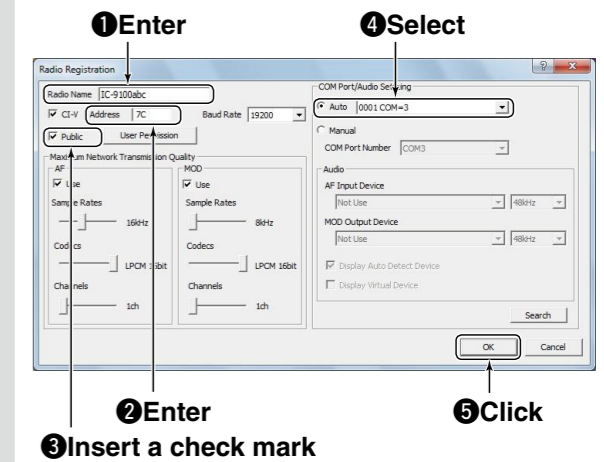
❶Enter

❹Select

Radio Registration

Radio Name IC-9100abc

CI-V Address 7C Baud Rate 19200

Public User Permission

Maximum Network Transmission Quality

AF

Use

Sample Rates

16kHz

Codecs

LPCM 16bit

Channels

1ch

MOD

Use

Sample Rates

8kHz

Codecs

LPCM 16bit

Channels

1ch

COM Port/Audio Setting

Auto 0001 COM=3

Manual

COM Port Number COM3

Audio

AF Input Device

Not Use 48kHz

MOD Output Device

Not Use 48kHz

Display Auto Detect Device

Display Virtual Device

Search

OK Cancel

❷Enter

❺Click

❸Insert a check mark